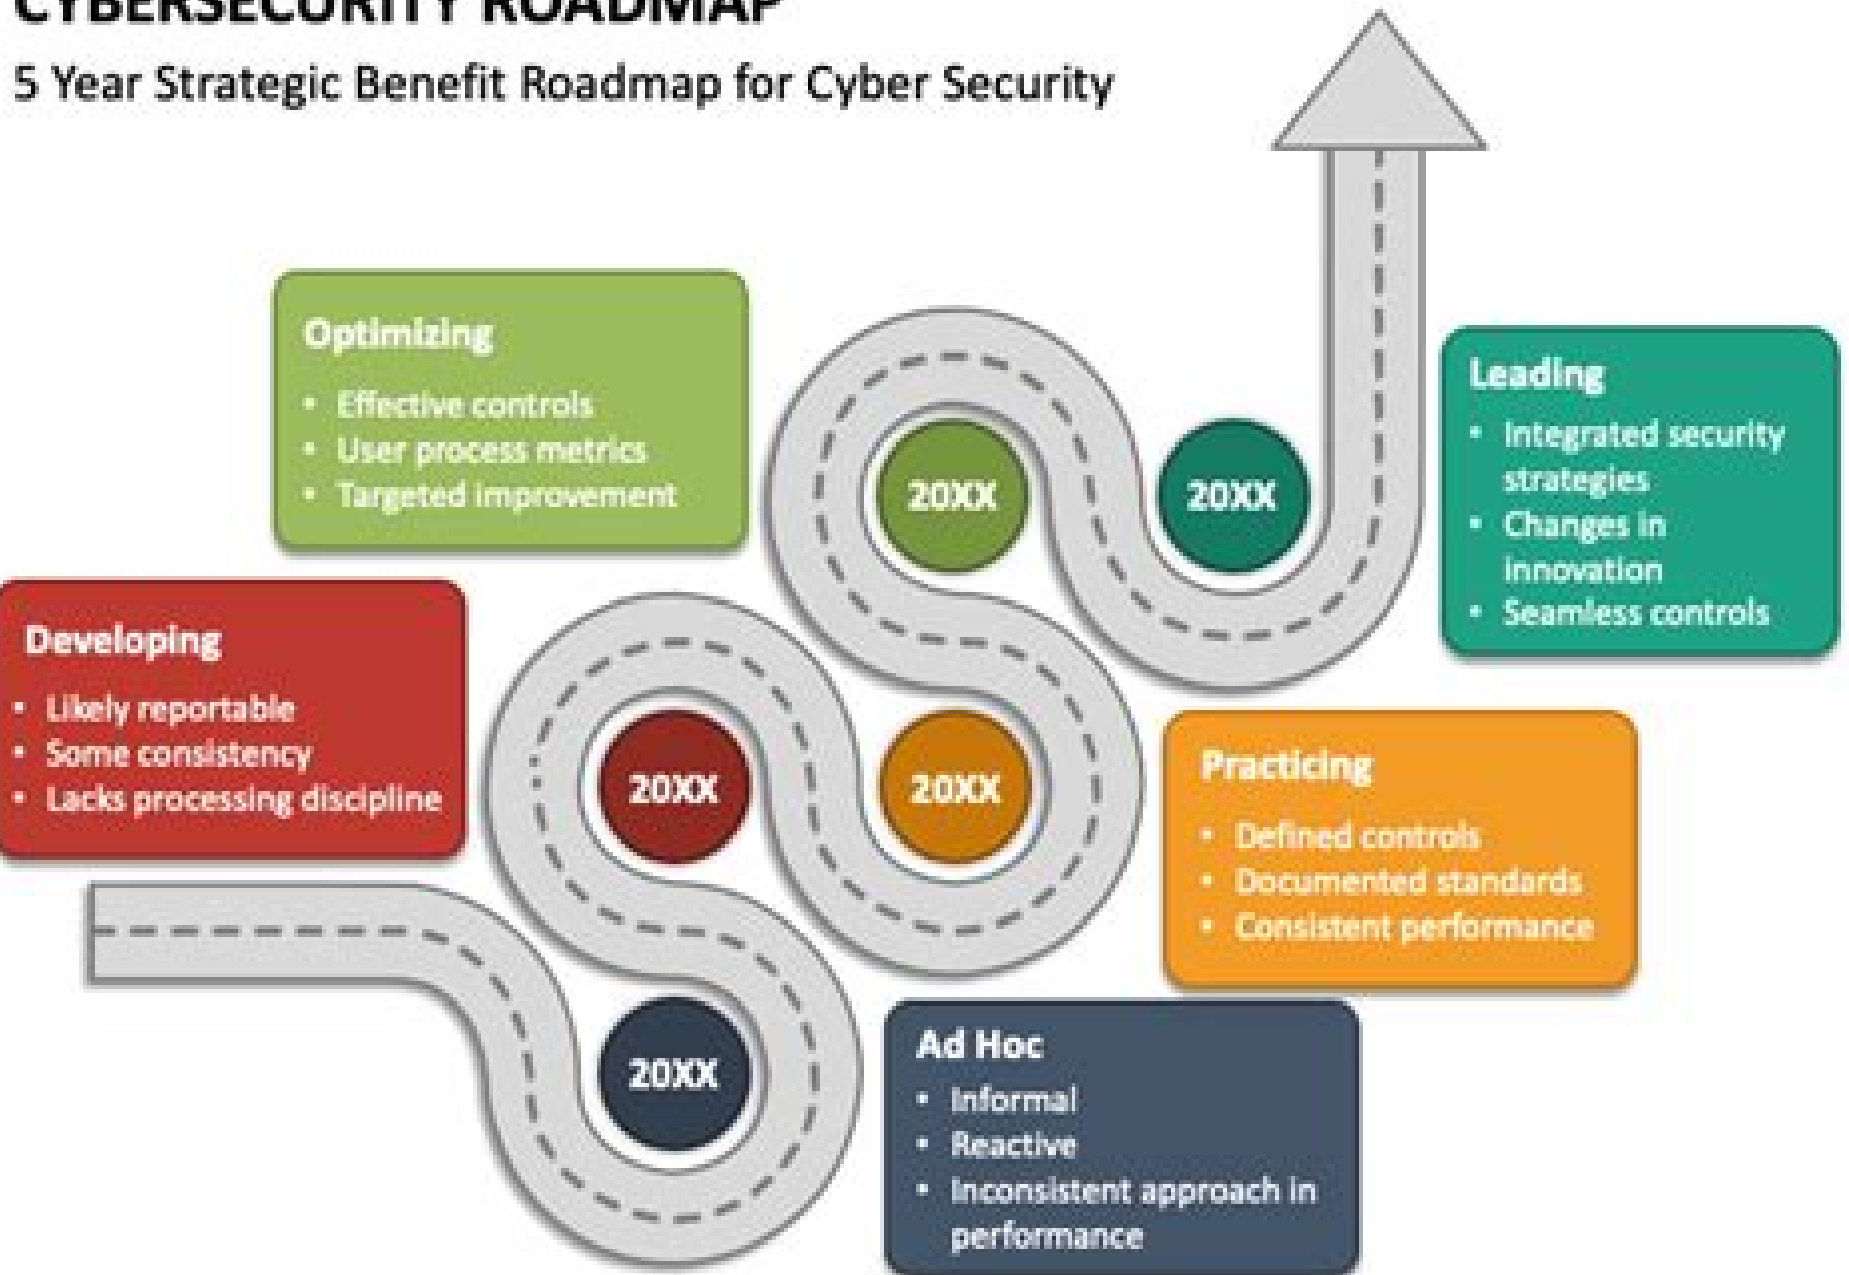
CYBERSECURITY ROADMAP

5 Year Strategic Benefit Roadmap for Cyber Security

Optimizing
- Effective controls
- User process metrics
- Targeted improvement

20XX

20XX

Leading
- Integrated security strategies
- Changes in innovation
- Seamless controls

Developing
- Likely reportable
- Some consistency
- Lacks processing discipline

20XX

20XX

Practicing
- Defined controls
- Documented standards
- Consistent performance

20XX

Ad Hoc
- Informal
- Reactive
- Inconsistent approach in performance